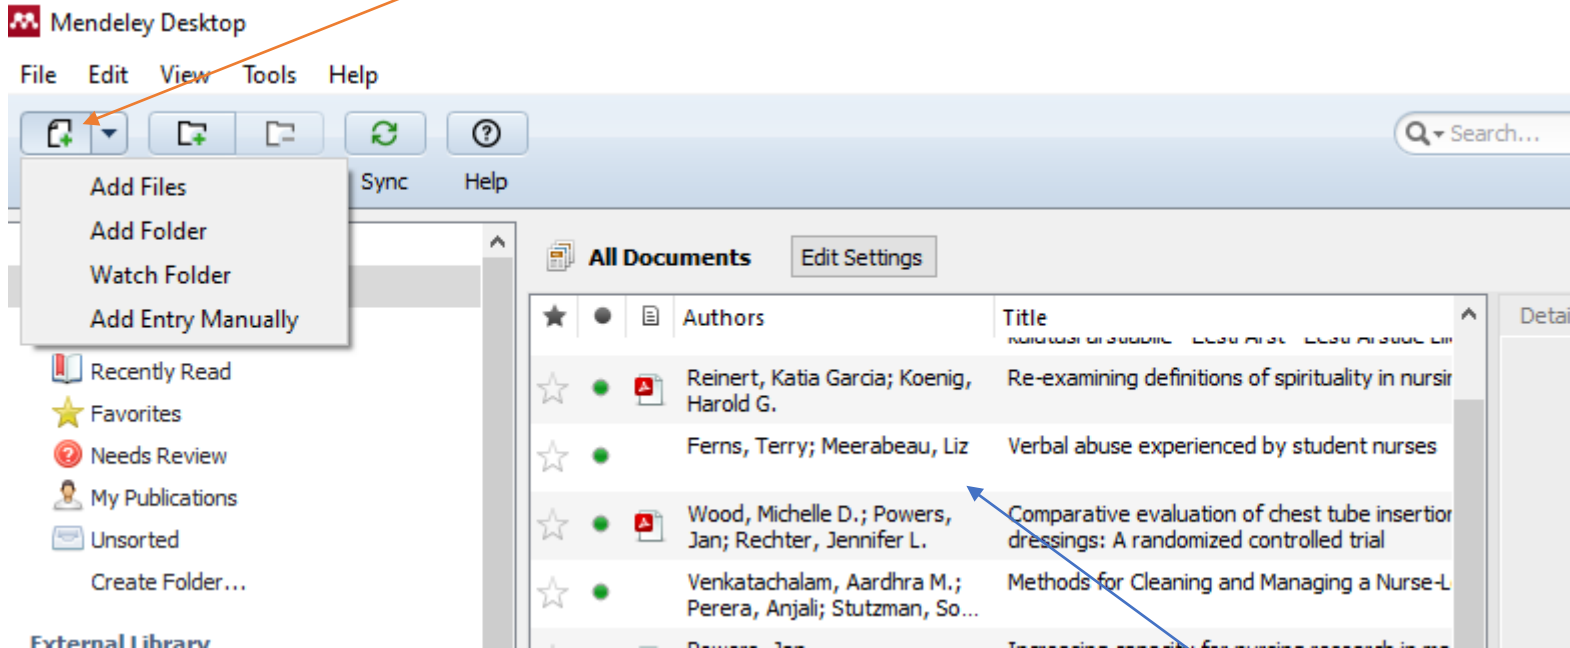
Mendeley Desktop

File Edit View Tools Help

Sync Help

Search...

Add Files
Add Folder
Watch Folder
Add Entry Manually

Recently Read
Favorites
Needs Review
My Publications
Unsorted
Create Folder...

External Library

All Documents Edit Settings

| | | | Authors | Title |
|---|---|---|---|---|
| | | | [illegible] | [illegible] |
| | | | Reinert, Katia Garcia; Koenig, Harold G. | Re-examining definitions of spirituality in nursi |
| | | | Ferns, Terry; Meerabeau, Liz | Verbal abuse experienced by student nurses |
| | | | Wood, Michelle D.; Powers, Jan; Rechter, Jennifer L. | Comparative evaluation of chest tube insertio dressings: A randomized controlled trial |
| | | | Venkatachalam, Aardhra M.; Perera, Anjali; Stutzman, So... | Methods for Cleaning and Managing a Nurse-L |
| | | | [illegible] | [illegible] |

Detai